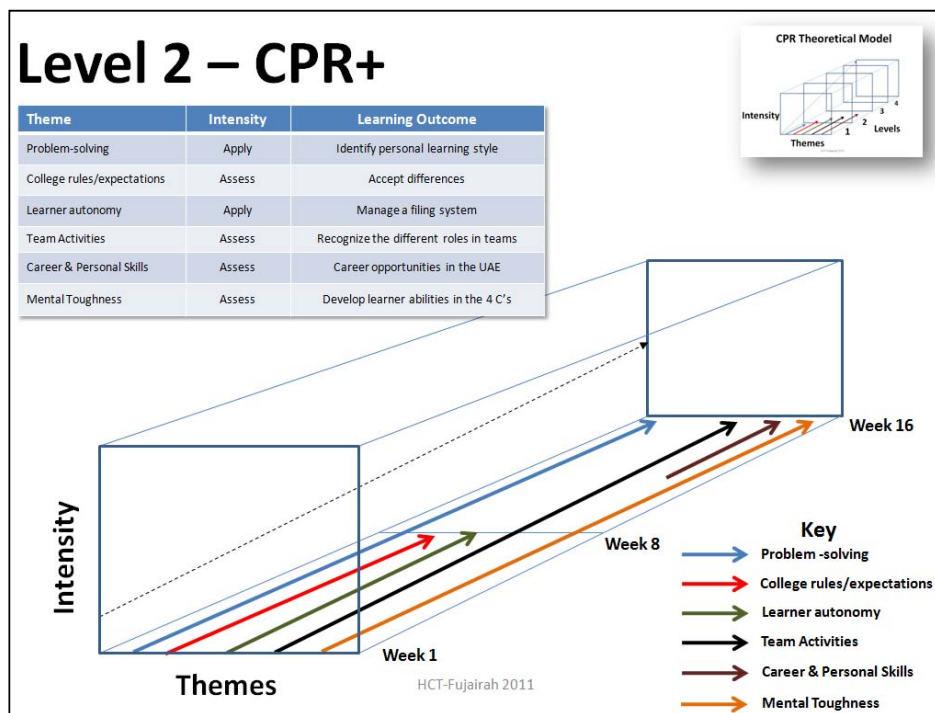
Level 2 – CPR+

| Theme | Intensity | Learning Outcome |
|---|---|---|
| Problem-solving | Apply | Identify personal learning style |
| College rules/expectations | Assess | Accept differences |
| Learner autonomy | Apply | Manage a filing system |
| Team Activities | Assess | Recognize the different roles in teams |
| Career & Personal Skills | Assess | Career opportunities in the UAE |
| Mental Toughness | Assess | Develop learner abilities in the 4 C's |

CPR Theoretical Model
Intensity
Themes
Levels
1
2
3
4

Week 16
Week 8
Week 1
Intensity
Themes
HCT-Fujairah 2011

Key
Problem -solving
College rules/expectations
Learner autonomy
Team Activities
Career & Personal Skills
Mental Toughness